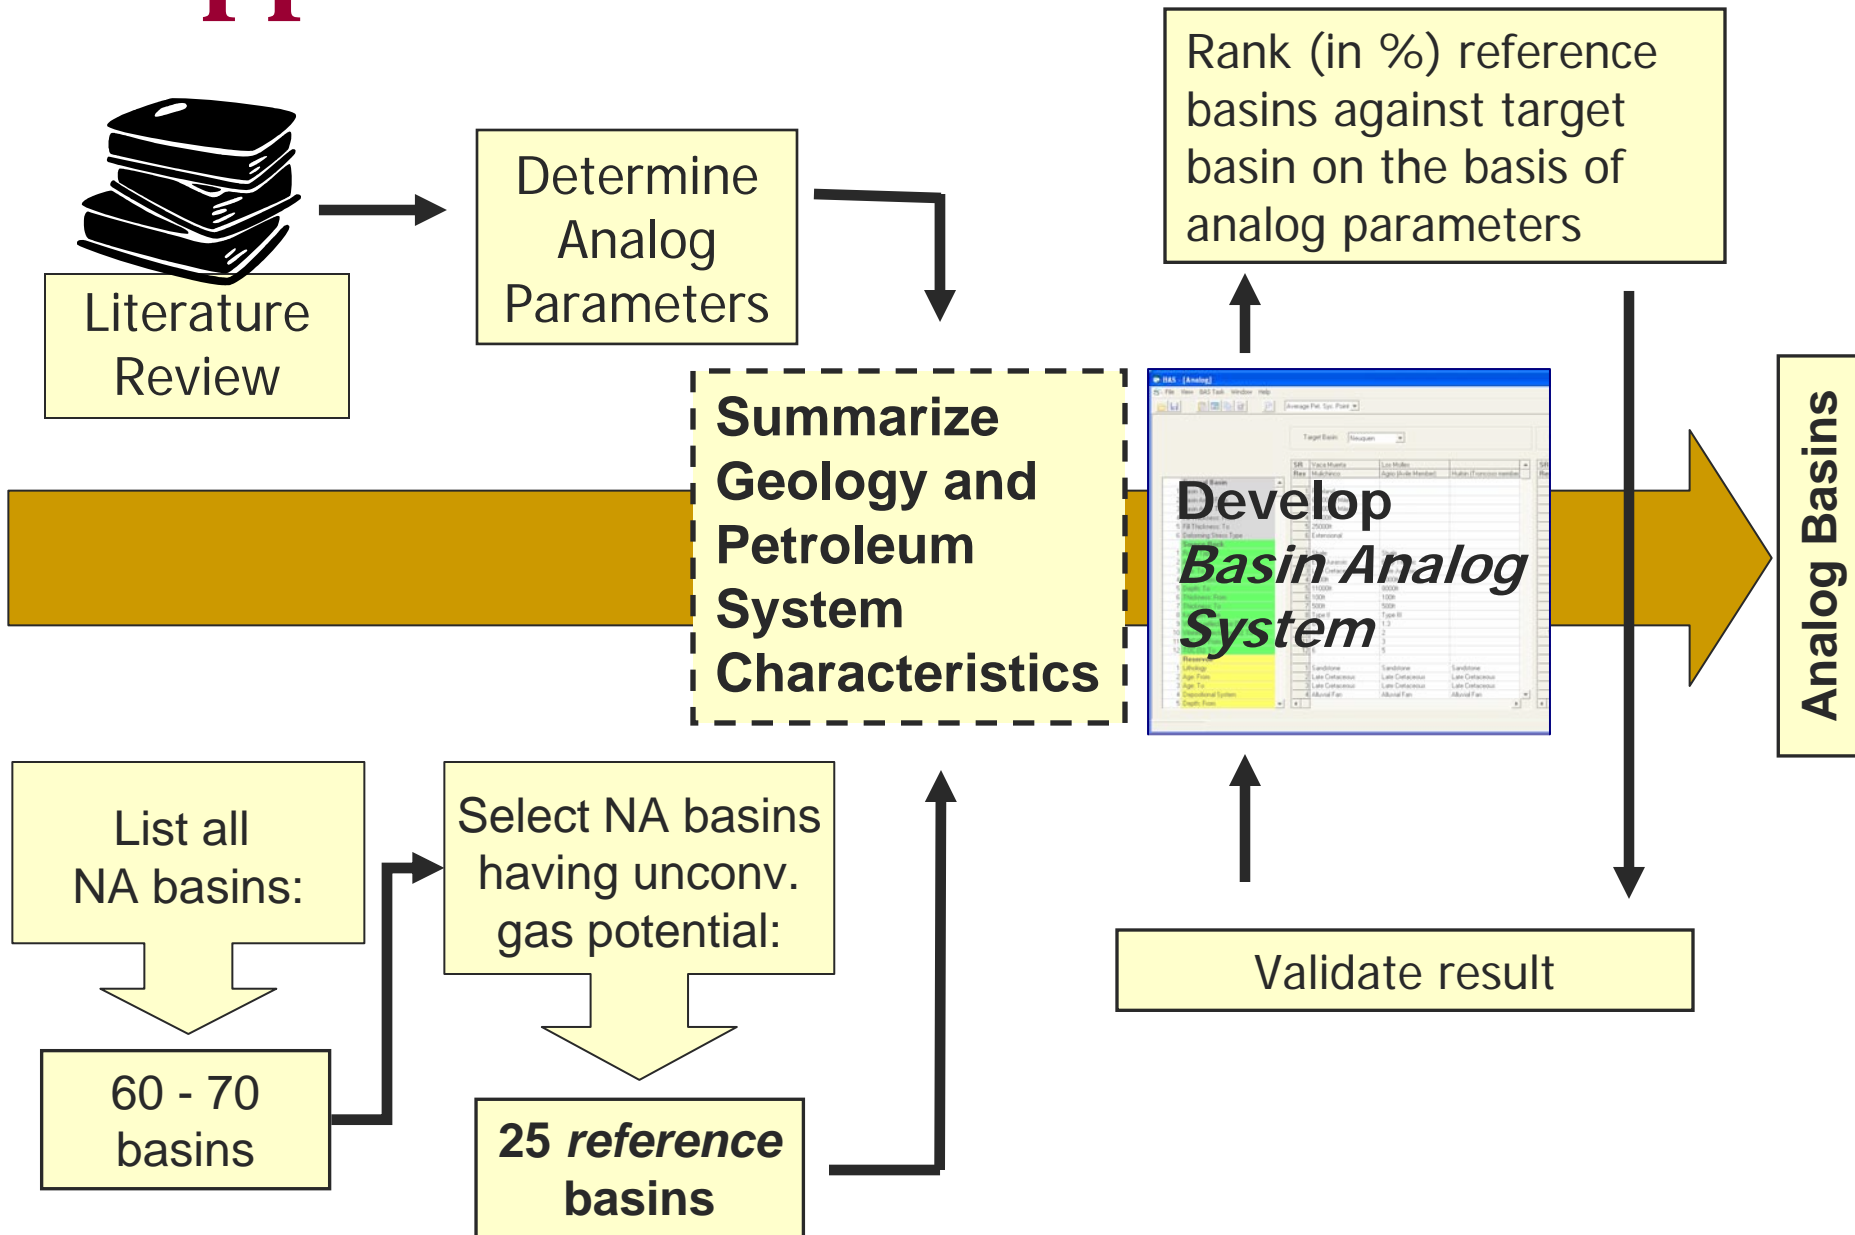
Literature Review

Determine Analog Parameters

Rank (in %) reference basins against target basin on the basis of analog parameters

Summarize Geology and Petroleum System Characteristics

Develop *Basin Analog System*

Analog Basins

List all NA basins:

60 - 70 basins

Select NA basins having unconv. gas potential:

**25 reference basins**

Validate result